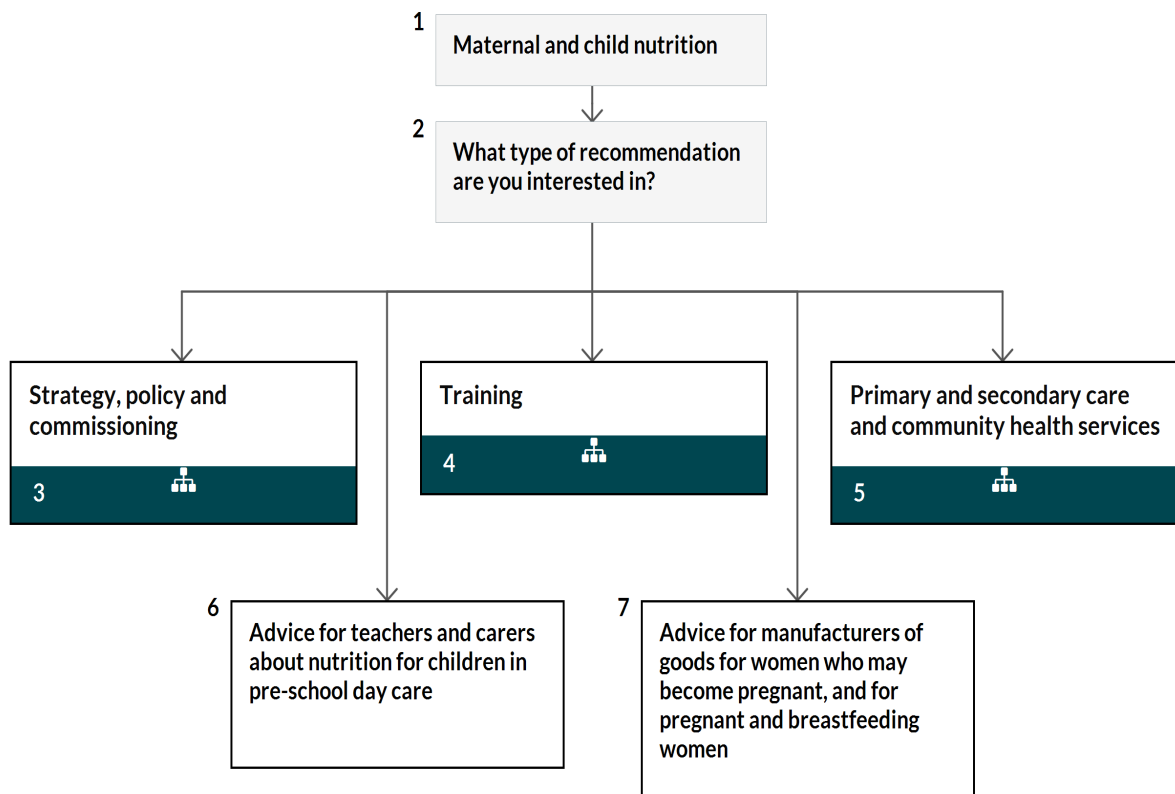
1
Maternal and child nutrition

2
What type of recommendation are you interested in?

Strategy, policy and commissioning
3

Training
4

Primary and secondary care and community health services
5

6
Advice for teachers and carers about nutrition for children in pre-school day care

7
Advice for manufacturers of goods for women who may become pregnant, and for pregnant and breastfeeding women